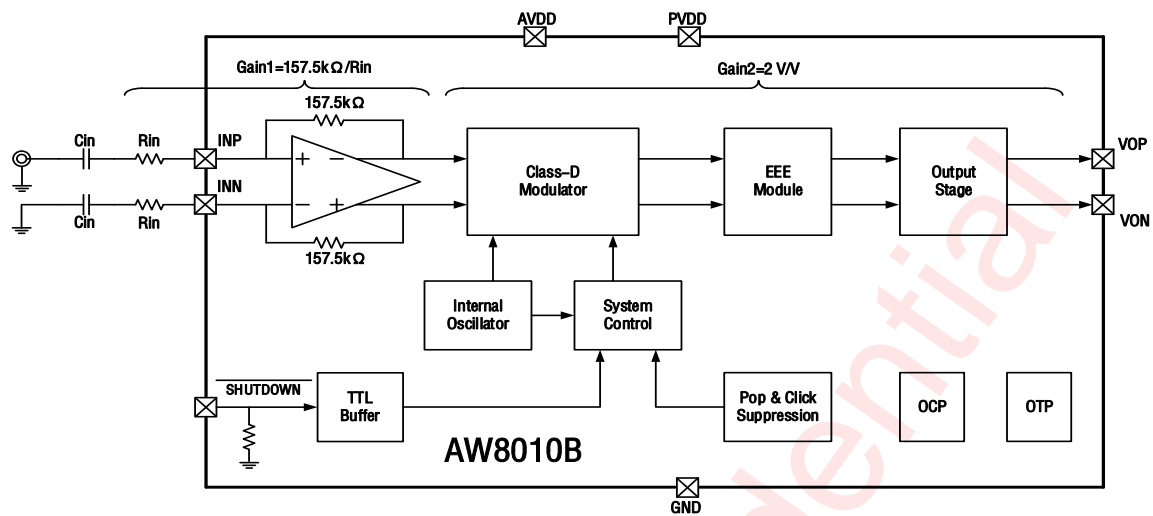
AVDD
PVDD

Gain1=157.5kΩ/Rin

Gain2=2 V/V

157.5kΩ

Cin
Rin
INP

Cin
Rin
INN

+
−
−
+

157.5kΩ

Class-D Modulator

EEE Module

Output Stage

VOP

VON

Internal Oscillator

System Control

SHUTDOWN

TTL Buffer

Pop & Click Suppression

OCP

OTP

AW8010B

GND

ential